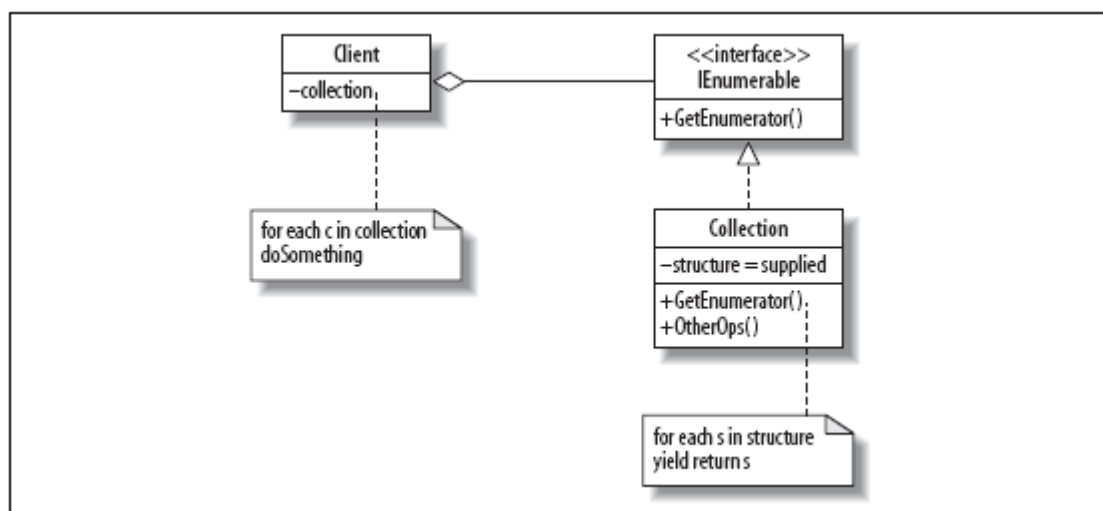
Client
−collection

<<interface>>
IEnumerable
+GetEnumerator()

for each c in collection
doSomething

Collection
−structure = supplied
+GetEnumerator()
+OtherOps()

for each s in structure
yield return s